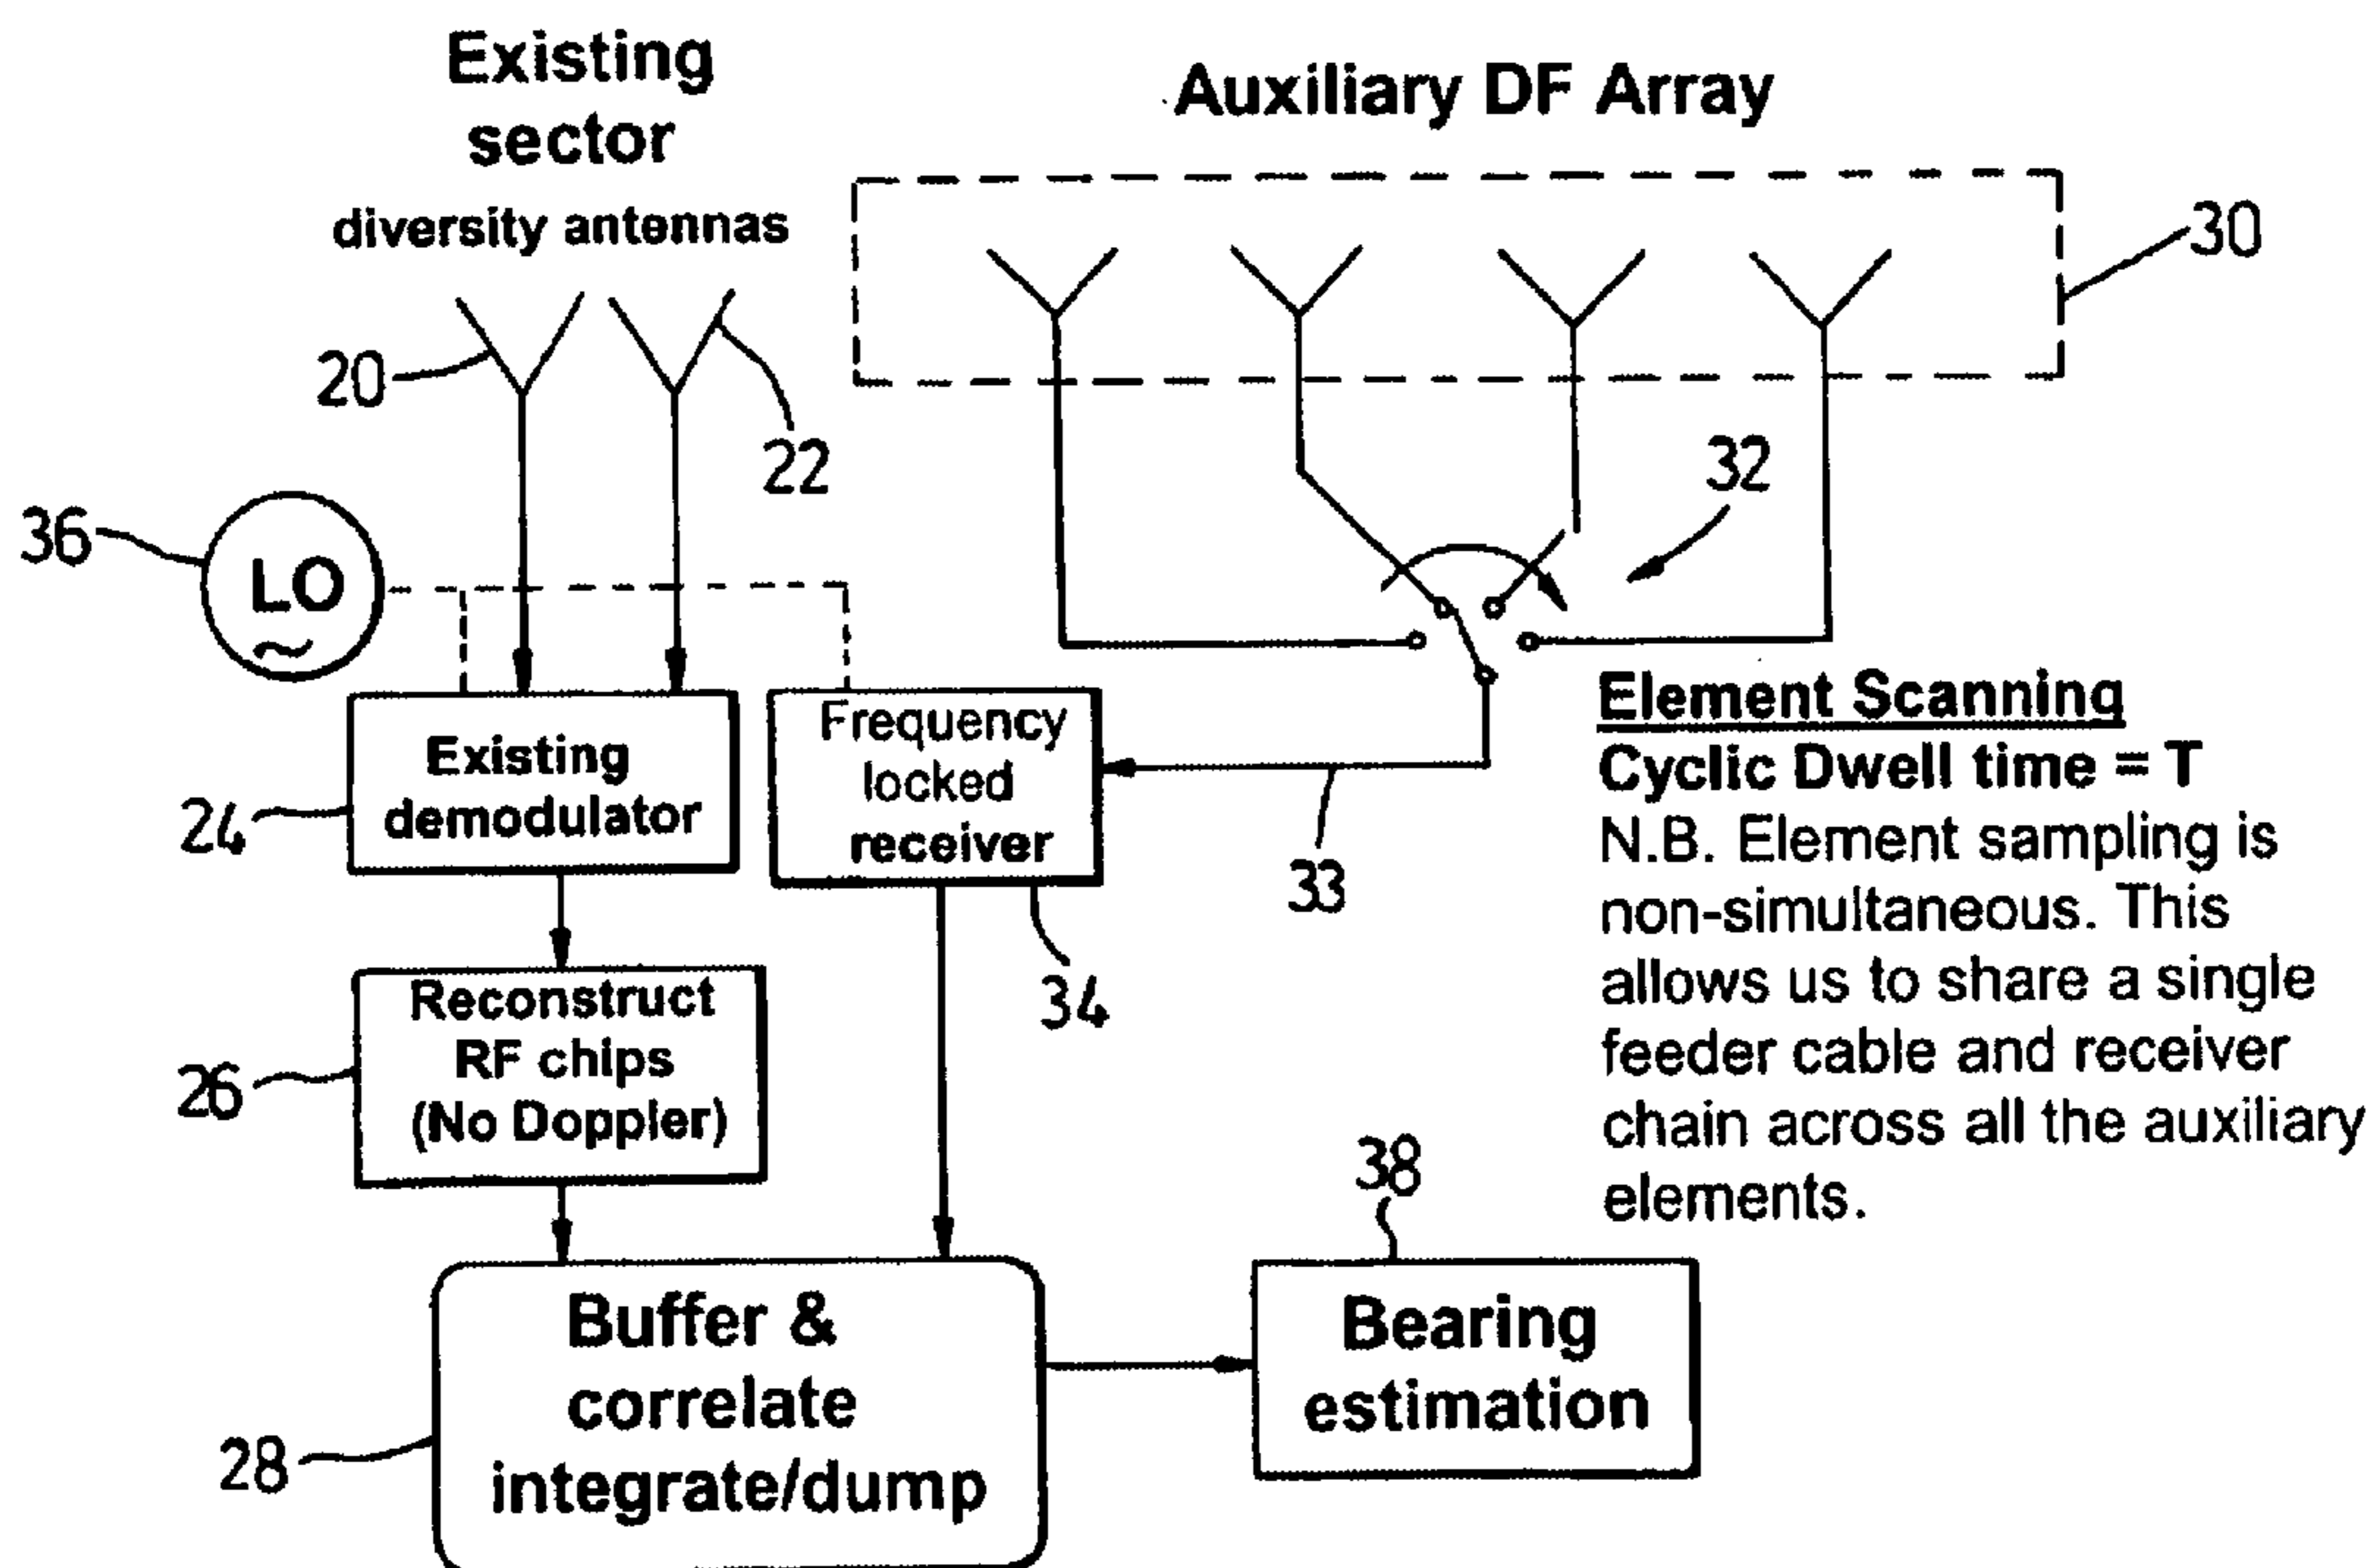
Existing sector diversity antennas

Auxiliary DF Array

30

20

22

32

36

LO

24

Existing demodulator

Frequency locked receiver

33

34

Element Scanning
Cyclic Dwell time = T
N.B. Element sampling is non-simultaneous. This allows us to share a single feeder cable and receiver chain across all the auxiliary elements.

26

Reconstruct RF chips (No Doppler)

38

28

Buffer & correlate integrate/dump

Bearing estimation